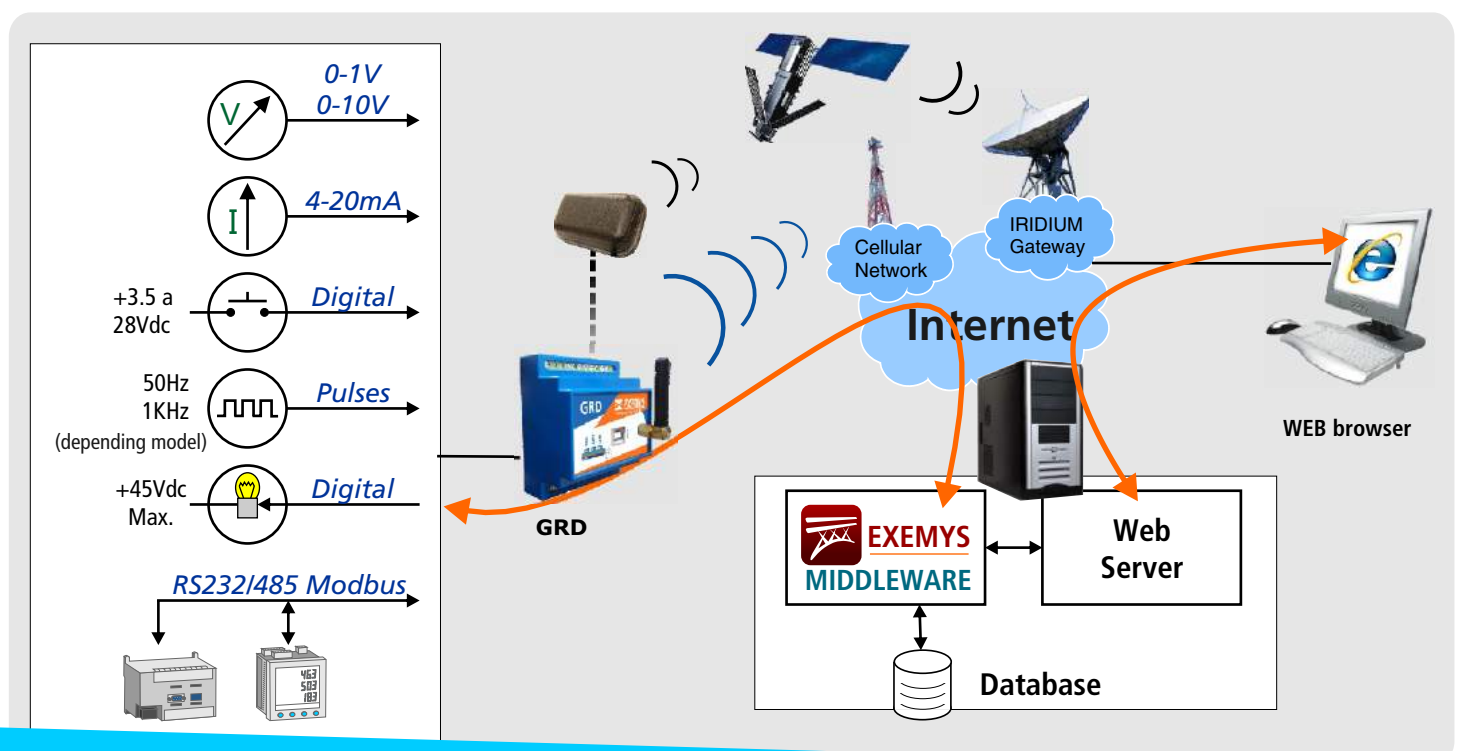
0-1V
0-10V

V

4-20mA

I

+3.5 a 28Vdc

Digital

50Hz
1KHz
(depending model)

Pulses

+45Vdc Max.

Digital

RS232/485 Modbus

463
503
183

GRD

GRD

Cellular Network

IRIDIUM Gateway

Internet

WEB browser

EXEMYS
MIDDLEWARE

Web Server

Database